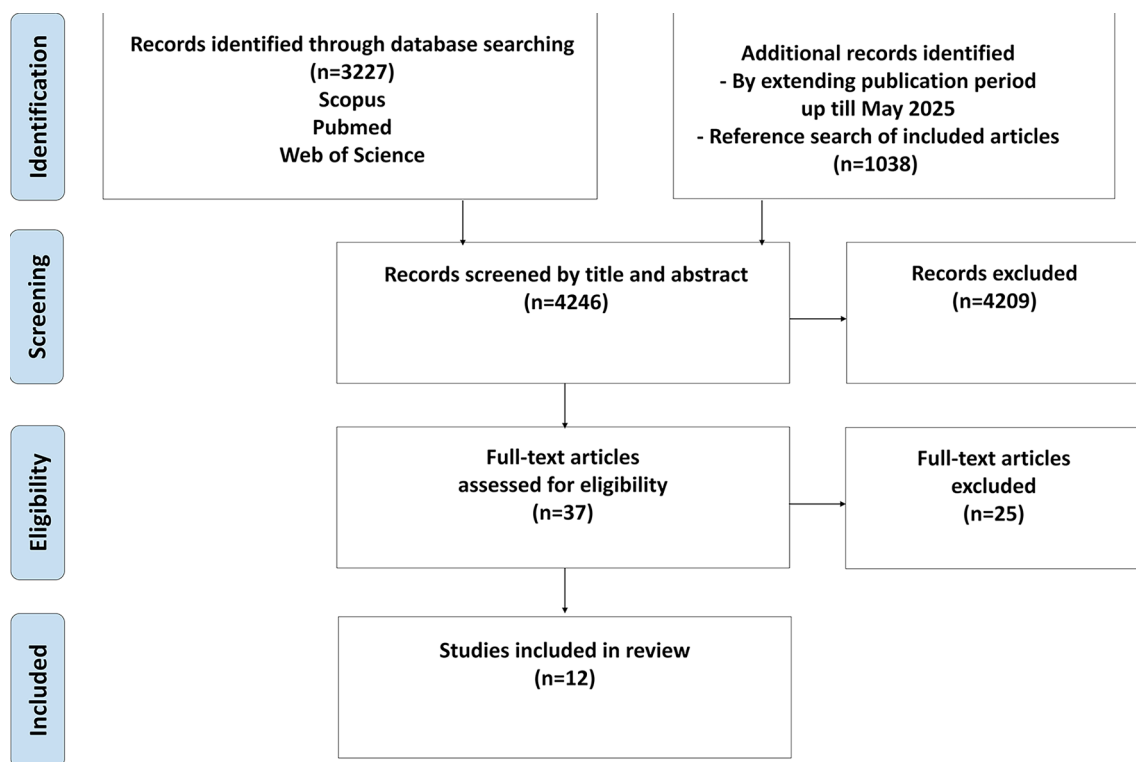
Identification

Records identified through database searching
(n=3227)
Scopus
Pubmed
Web of Science

Additional records identified
- By extending publication period up till May 2025
- Reference search of included articles
(n=1038)

Screening

Records screened by title and abstract
(n=4246)

Records excluded
(n=4209)

Eligibility

Full-text articles assessed for eligibility
(n=37)

Full-text articles excluded
(n=25)

Included

Studies included in review
(n=12)